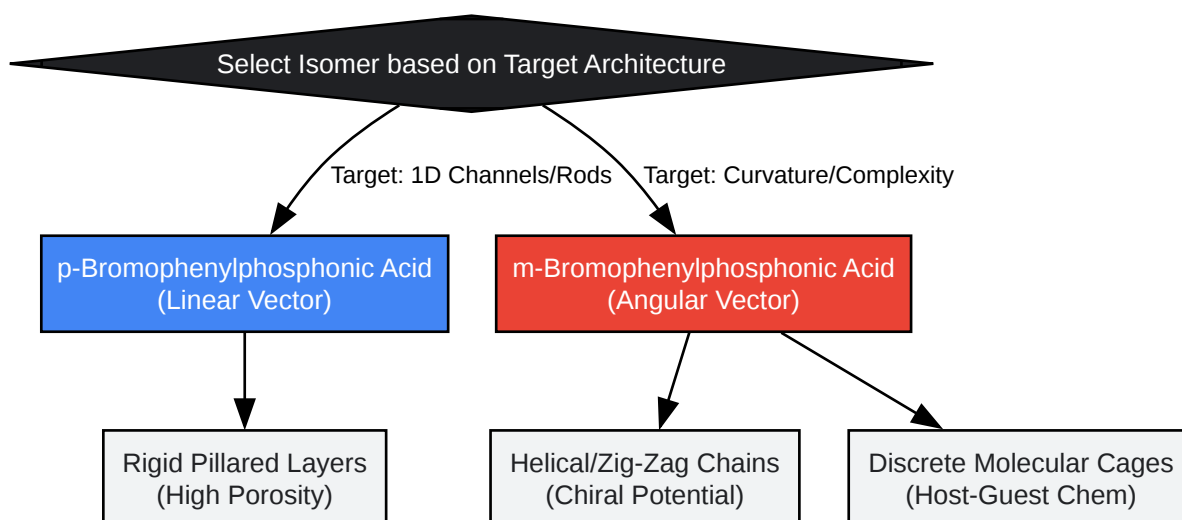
Select Isomer based on Target Architecture

Target: 1D Channels/Rods

Target: Curvature/Complexity

p-Bromophenylphosphonic Acid
(Linear Vector)

m-Bromophenylphosphonic Acid
(Angular Vector)

Rigid Pillared Layers
(High Porosity)

Helical/Zig-Zag Chains
(Chiral Potential)

Discrete Molecular Cages
(Host-Guest Chem)